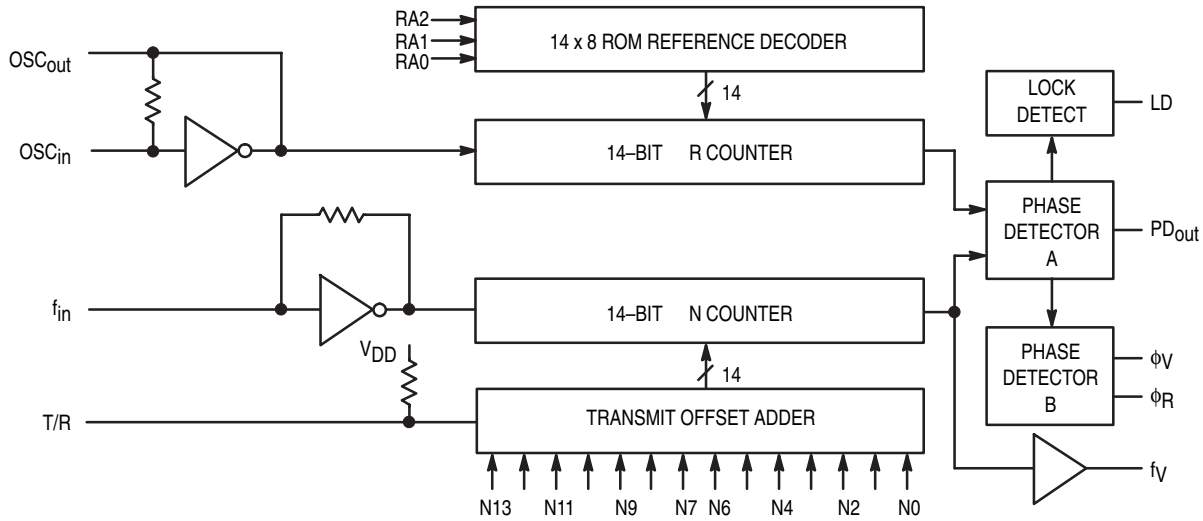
RA2
RA1
RA0
14 x 8 ROM REFERENCE DECODER
14
$OSC_{out}$
$OSC_{in}$
14–BIT R COUNTER
LOCK DETECT
LD
PHASE DETECTOR A
$PD_{out}$
$f_{in}$
14–BIT N COUNTER
$V_{DD}$
14
PHASE DETECTOR B
$\phi V$
$\phi R$
T/R
TRANSMIT OFFSET ADDER
$f_V$
N13 N11 N9 N7 N6 N4 N2 N0